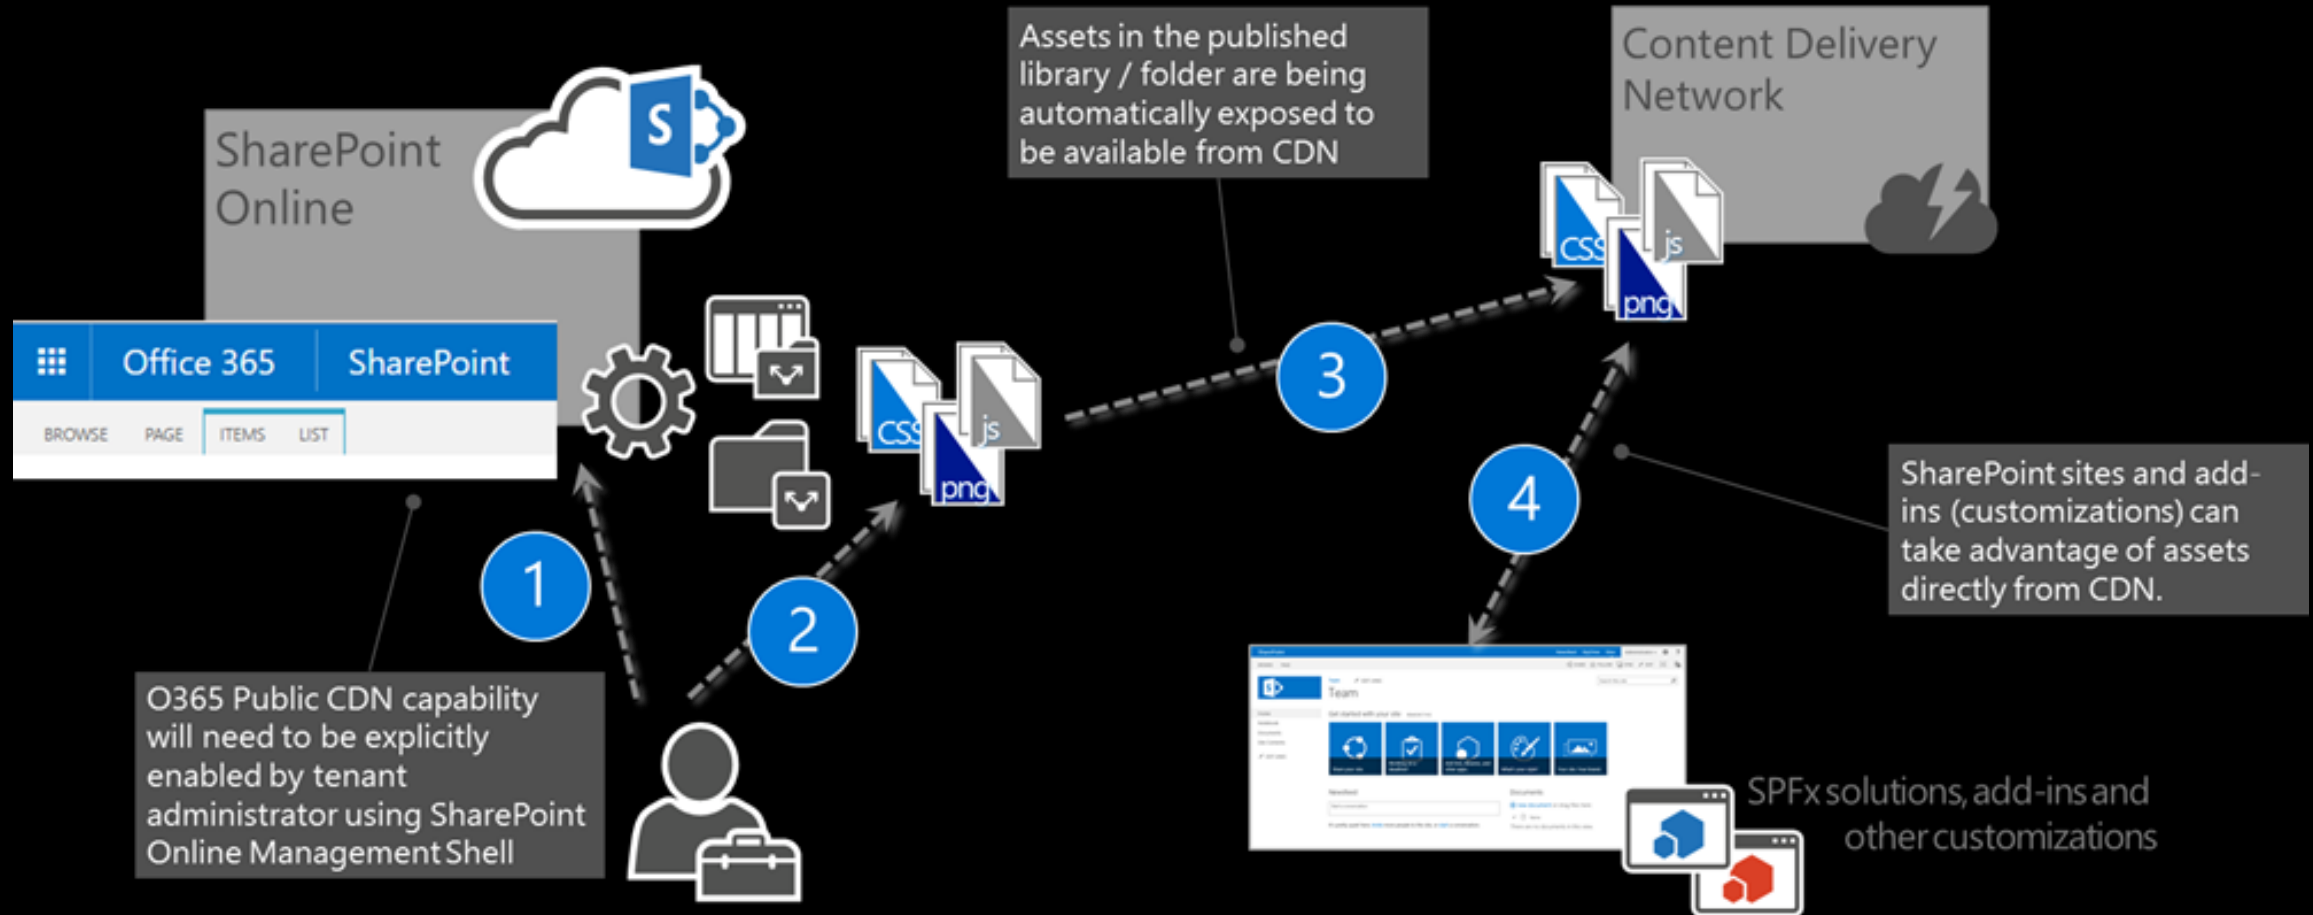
Assets in the published library / folder are being automatically exposed to be available from CDN

Content Delivery Network

SharePoint Online

S

Office 365 SharePoint

BROWSE PAGE ITEMS LIST

css js png

css js png

3

4

SharePoint sites and add-ins (customizations) can take advantage of assets directly from CDN.

1

2

O365 Public CDN capability will need to be explicitly enabled by tenant administrator using SharePoint Online Management Shell

Team

SPFx solutions, add-ins and other customizations